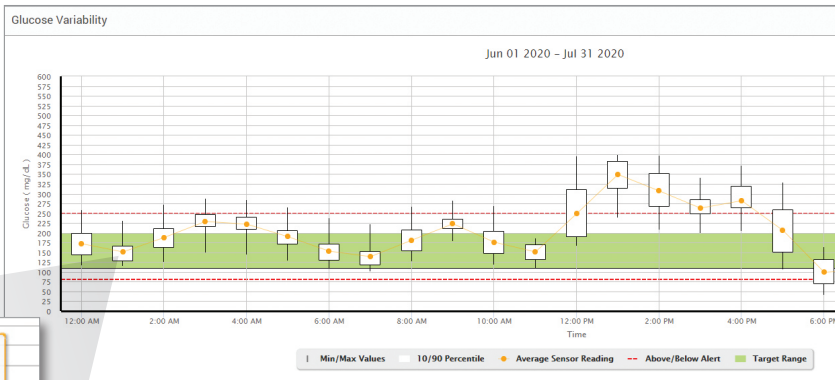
Glucose Variability

Jun 01 2020 – Jul 31 2020

Glucose ( mg/dL )

600
575
550
525
500
475
450
425
400
375
350
325
300
275
250
225
200
175
150
125
100
75
50
25
0

12:00 AM
2:00 AM
4:00 AM
6:00 AM
8:00 AM
10:00 AM
12:00 PM
2:00 PM
4:00 PM
6:00 PM

Time

Min/Max Values
10/90 Percentile
Average Sensor Reading
Above/Below Alert
Target Range